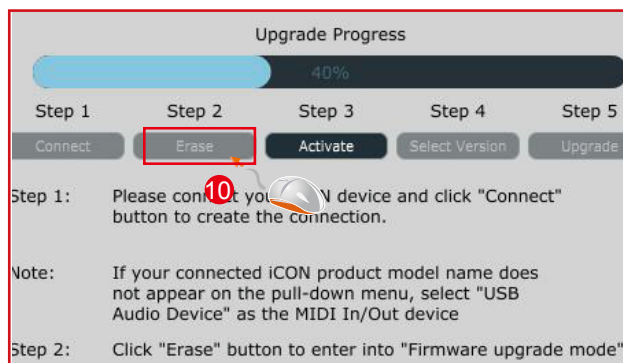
Upgrade Progress

40%

Step 1 Step 2 Step 3 Step 4 Step 5

Connect Erase Activate Select Version Upgrade

10

Step 1: Please conn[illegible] you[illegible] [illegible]N device and click "Connect" button to create the c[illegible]nnection.

Note: If your connected iCON product model name does not appear on the pull-down menu, select "USB Audio Device" as the MIDI In/Out device

Step 2: Click "Erase" button to enter into "Firmware upgrade mode"